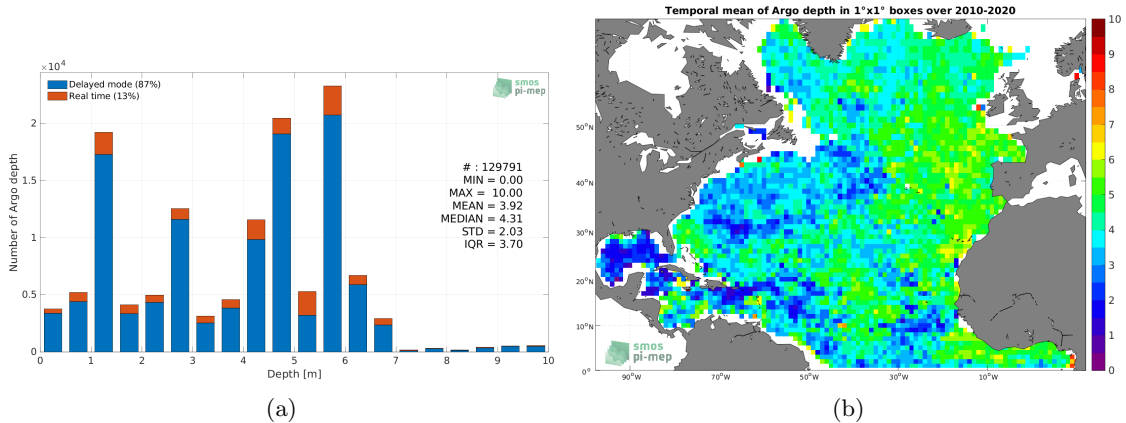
$\times 10^4$

Delayed mode (87%)
Real time (13%)

smos pi-mep

Number of Argo depth

2
1.5
1
0.5
0

# : 129791
MIN = 0.00
MAX = 10.00
MEAN = 3.92
MEDIAN = 4.31
STD = 2.03
IQR = 3.70

0 1 2 3 4 5 6 7 8 9 10
Depth [m]

(a)

Temporal mean of Argo depth in 1°x1° boxes over 2010-2020

50°N
40°N
30°N
20°N
10°N
0°

90°W 70°W 50°W 30°W 10°W

smos pi-mep

10
9
8
7
6
5
4
3
2
1
0

(b)